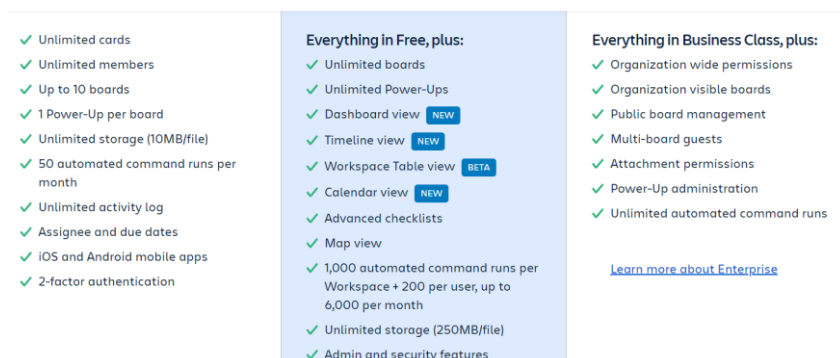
✓ Unlimited cards
✓ Unlimited members
✓ Up to 10 boards
✓ 1 Power-Up per board
✓ Unlimited storage (10MB/file)
✓ 50 automated command runs per month
✓ Unlimited activity log
✓ Assignee and due dates
✓ iOS and Android mobile apps
✓ 2-factor authentication

Everything in Free, plus:
✓ Unlimited boards
✓ Unlimited Power-Ups
✓ Dashboard view NEW
✓ Timeline view NEW
✓ Workspace Table view BETA
✓ Calendar view NEW
✓ Advanced checklists
✓ Map view
✓ 1,000 automated command runs per Workspace + 200 per user, up to 6,000 per month
✓ Unlimited storage (250MB/file)
✓ Admin and security features

Everything in Business Class, plus:
✓ Organization wide permissions
✓ Organization visible boards
✓ Public board management
✓ Multi-board guests
✓ Attachment permissions
✓ Power-Up administration
✓ Unlimited automated command runs

Learn more about Enterprise